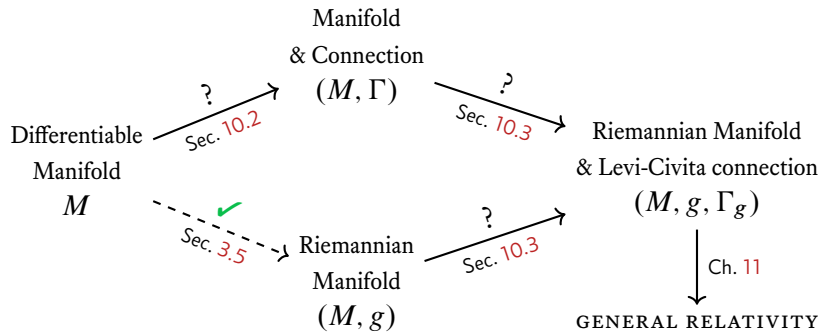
Manifold
& Connection
$(M, \Gamma)$

?
Sec. 10.2

?
Sec. 10.3

Differentiable
Manifold
$M$

✔
Sec. 3.5

Riemannian Manifold
& Levi-Civita connection
$(M, g, \Gamma_g)$

?
Sec. 10.3

Riemannian
Manifold
$(M, g)$

Ch. 11

GENERAL RELATIVITY